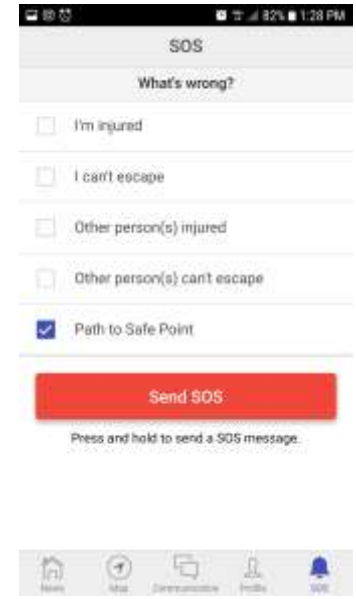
82% 1:28 PM

SOS

What's wrong?

I'm injured

I can't escape

Other person(s) injured

Other person(s) can't escape

Path to Safe Point

Send SOS

Press and hold to send a SOS message.

News Map Communication Profile SOS